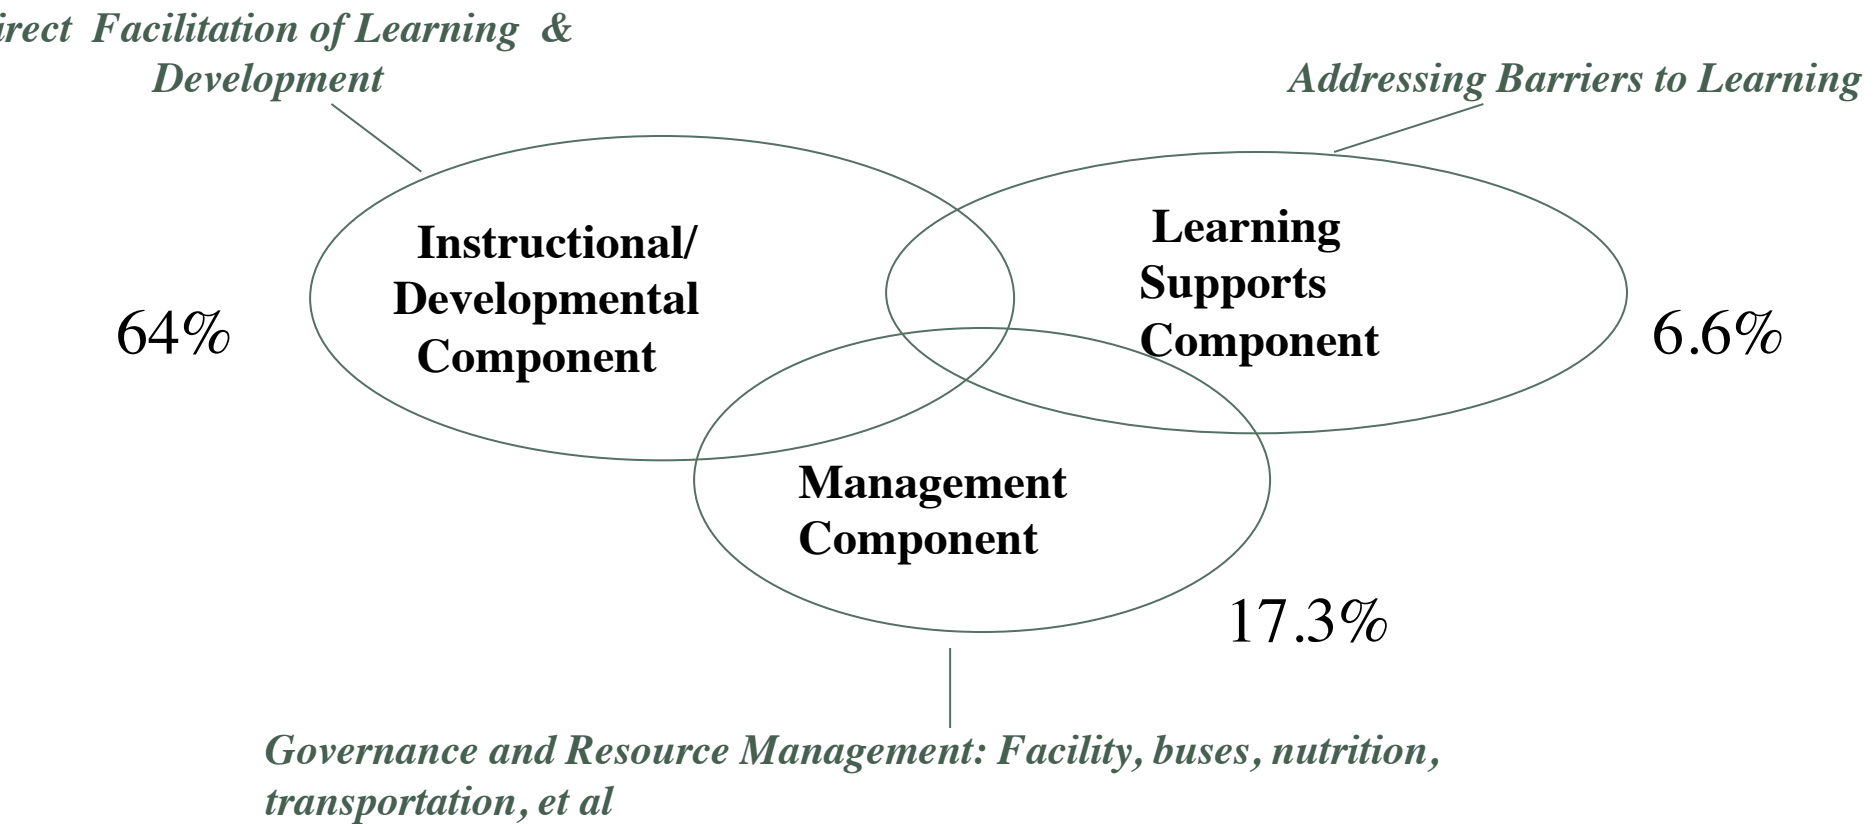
irect Facilitation of Learning & Development

Addressing Barriers to Learning

Instructional/ Developmental Component

64%

Learning Supports Component

6.6%

Management Component

17.3%

Governance and Resource Management: Facility, buses, nutrition, transportation, et al